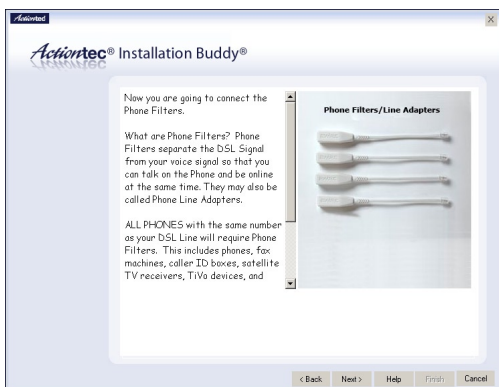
Actiontec

Actiontec® Installation Buddy®

Now you are going to connect the Phone Filters.

What are Phone Filters? Phone Filters separate the DSL Signal from your voice signal so that you can talk on the Phone and be online at the same time. They may also be called Phone Line Adapters.

ALL PHONES with the same number as your DSL Line will require Phone Filters. This includes phones, fax machines, caller ID boxes, satellite TV receivers, TiVo devices, and

Phone Filters/Line Adapters

< Back Next > Help Finish Cancel